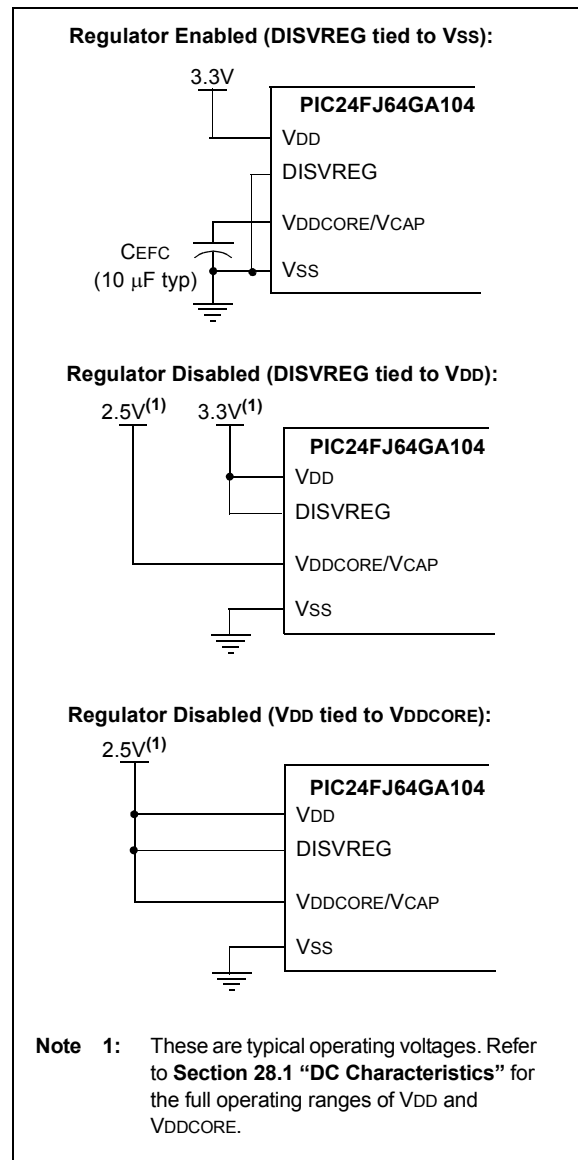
**Regulator Enabled (DISVREG tied to VSS):**

3.3V

PIC24FJ64GA104

VDD

DISVREG

VDDCORE/VCAP

CEFC
(10 μF typ)

VSS

**Regulator Disabled (DISVREG tied to VDD):**

2.5V**(1)**

3.3V**(1)**

PIC24FJ64GA104

VDD

DISVREG

VDDCORE/VCAP

VSS

**Regulator Disabled (VDD tied to VDDCORE):**

2.5V**(1)**

PIC24FJ64GA104

VDD

DISVREG

VDDCORE/VCAP

VSS

**Note 1:** These are typical operating voltages. Refer to **Section 28.1 "DC Characteristics"** for the full operating ranges of VDD and VDDCORE.